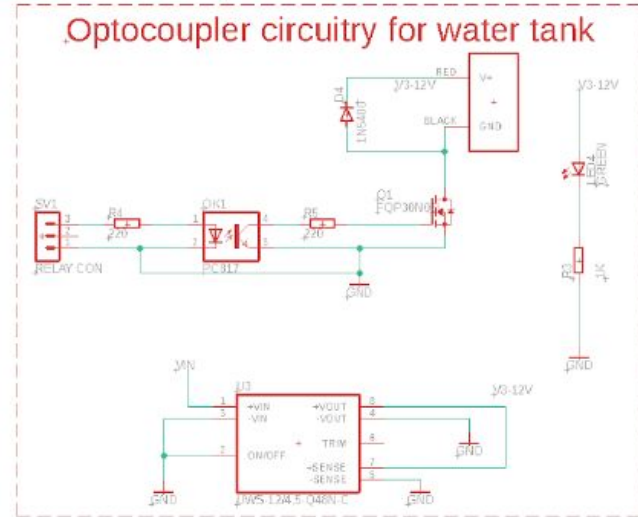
Optocoupler circuitry for water tank

V3-12V
RED
V+
D4
1N5400
BLACK
GND
V3-12V
LED4
GREEN
SV1
3
2
1
R4
220
OK1
1
2
4
3
R5
220
Q1
FQP30N06
RELAY CON
PC817
GND
R3
1K
GND
VIN
U3
1
+VIN
3
-VIN
+VOUT
-VOUT
8
4
TRIM
6
2
ON/OFF
+SENSE
-SENSE
7
5
V3-12V
GND
GND
GND
DWS-12/4.5-Q48N-C